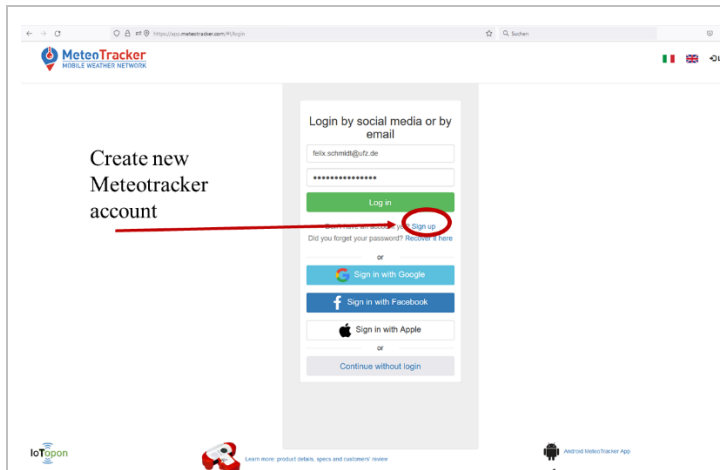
https://app.meteotracker.com/#/login

Suchen

MeteoTracker
MOBILE WEATHER NETWORK

Create new Meteotracker account

Login by social media or by email

felix.schmidt@ufz.de

••••••••••••••••

Log in

Don't have an account yet? Sign up

Did you forget your password? Recover it here

or

Sign in with Google

Sign in with Facebook

Sign in with Apple

or

Continue without login

IoTopon

Learn more: product details, specs and customers' review

Android MeteoTracker App